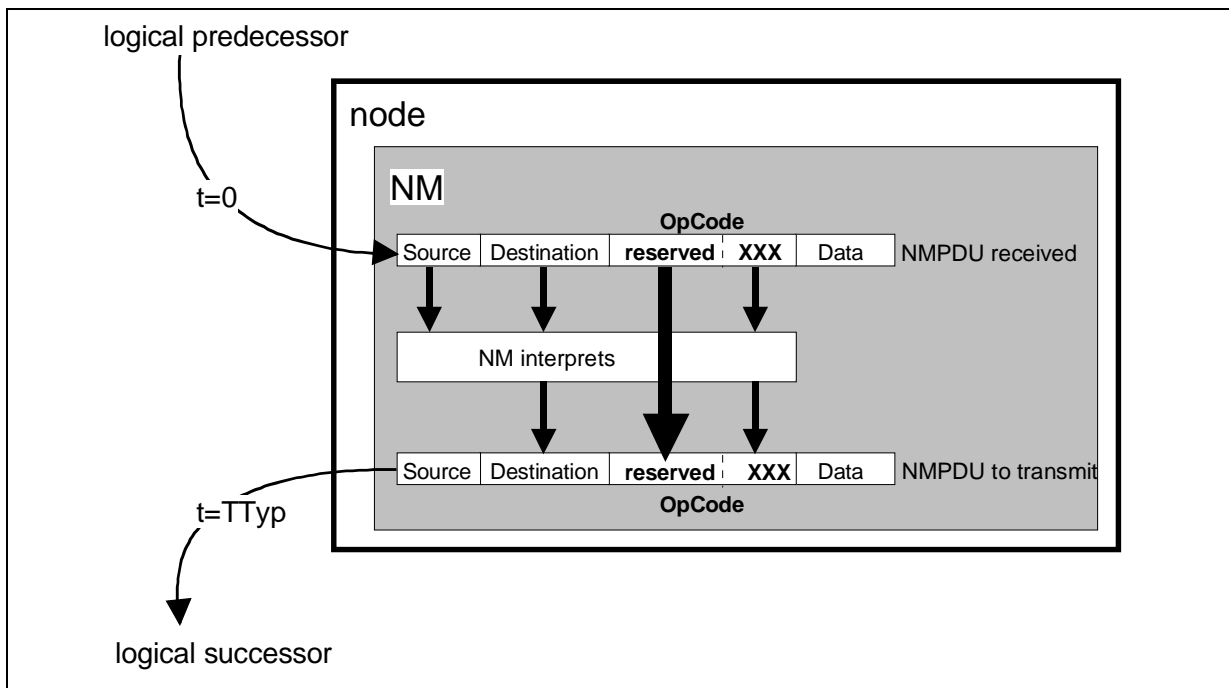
logical predecessor

node

NM

t=0

OpCode

| Source | Destination | reserved | XXX | Data |
|---|---|---|---|---|

NMPDU received

NM interprets

| Source | Destination | reserved | XXX | Data |
|---|---|---|---|---|

NMPDU to transmit

OpCode

t=TTyp

logical successor